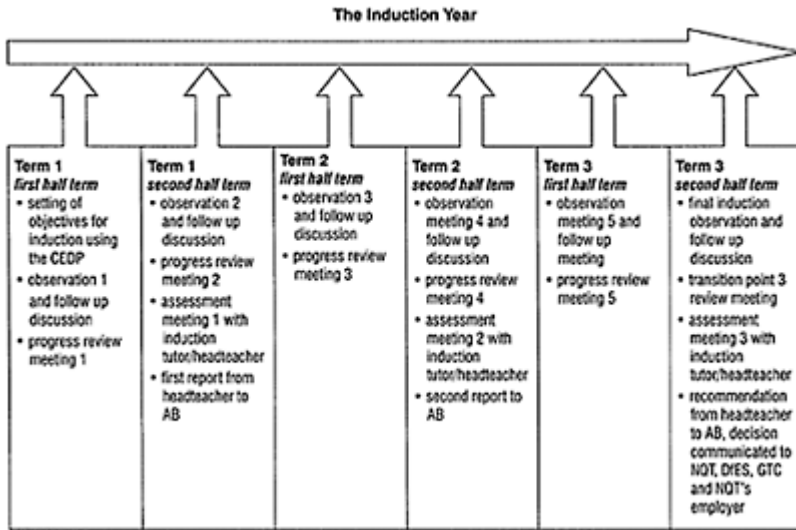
The Induction Year

Term 1
*first half term*
• setting of objectives for induction using the CEDP
• observation 1 and follow up discussion
• progress review meeting 1

Term 1
*second half term*
• observation 2 and follow up discussion
• progress review meeting 2
• assessment meeting 1 with induction tutor/headteacher
• first report from headteacher to AB

Term 2
*first half term*
• observation 3 and follow up discussion
• progress review meeting 3

Term 2
*second half term*
• observation meeting 4 and follow up discussion
• progress review meeting 4
• assessment meeting 2 with induction tutor/headteacher
• second report to AB

Term 3
*first half term*
• observation meeting 5 and follow up meeting
• progress review meeting 5

Term 3
*second half term*
• final induction observation and follow up discussion
• transition point 3 review meeting
• assessment meeting 3 with induction tutor/headteacher
• recommendation from headteacher to AB, decision communicated to NOT, DfES, GTC and NQT's employer